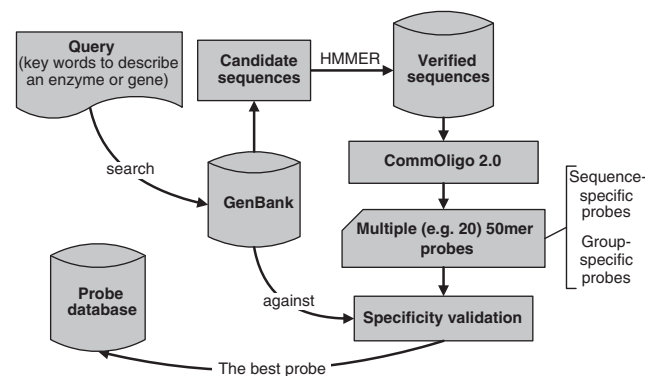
Query
(key words to describe an enzyme or gene)

search

Candidate sequences

HMMER

Verified sequences

GenBank

CommOligo 2.0

Multiple (e.g. 20) 50mer probes

Sequence-specific probes

Group-specific probes

Probe database

against

Specificity validation

The best probe